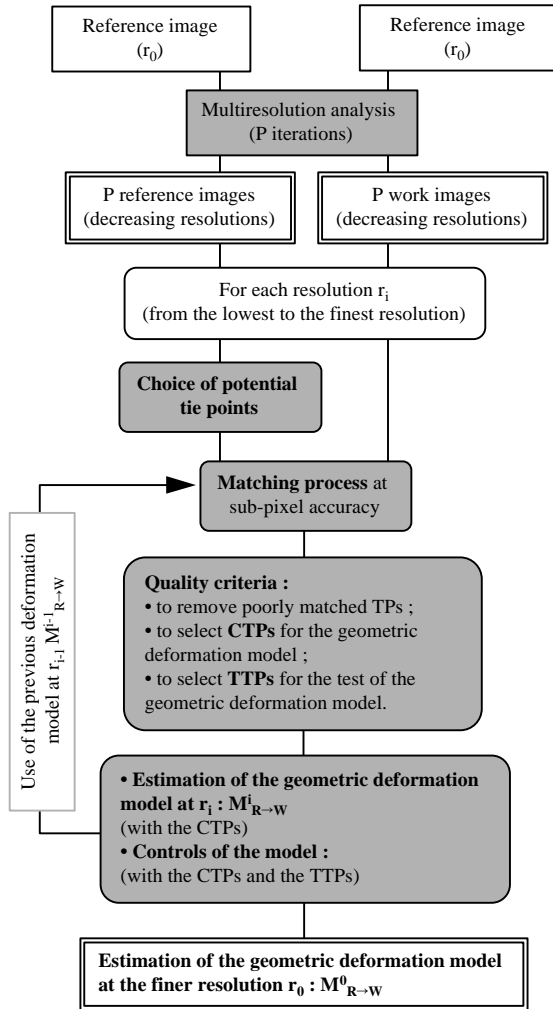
Reference image
($r_0$)

Reference image
($r_0$)

Multiresolution analysis
(P iterations)

P reference images
(decreasing resolutions)

P work images
(decreasing resolutions)

For each resolution $r_i$
(from the lowest to the finest resolution)

Choice of potential tie points

Matching process at sub-pixel accuracy

Use of the previous deformation model at $r_{i-1}$ $M^{i-1}_{R \to W}$

Quality criteria :
• to remove poorly matched TPs ;
• to select CTPs for the geometric deformation model ;
• to select TTPs for the test of the geometric deformation model.

• Estimation of the geometric deformation model at $r_i$ : $M^i_{R \to W}$
(with the CTPs)
• Controls of the model :
(with the CTPs and the TTPs)

Estimation of the geometric deformation model at the finer resolution $r_0$ : $M^0_{R \to W}$